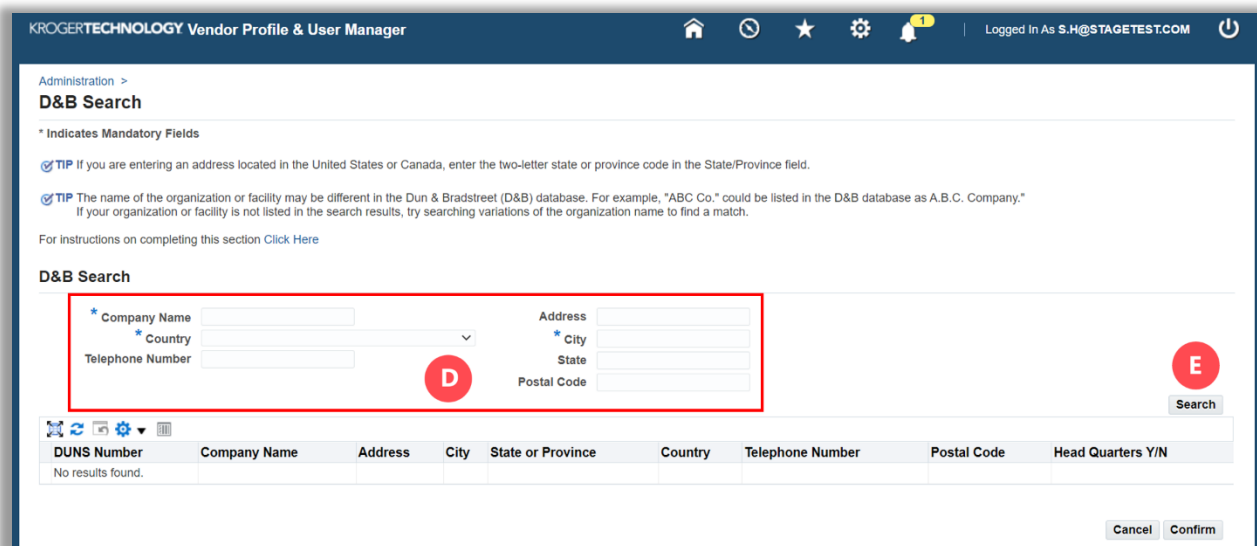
KROGERTECHNOLOGY Vendor Profile & User Manager

1

Logged In As S.H@STAGETEST.COM

Administration >

D&B Search

* Indicates Mandatory Fields

TIP If you are entering an address located in the United States or Canada, enter the two-letter state or province code in the State/Province field.

TIP The name of the organization or facility may be different in the Dun & Bradstreet (D&B) database. For example, "ABC Co." could be listed in the D&B database as A.B.C. Company." If your organization or facility is not listed in the search results, try searching variations of the organization name to find a match.

For instructions on completing this section Click Here

D&B Search

* Company Name

* Country

Telephone Number

Address

* City

State

Postal Code

D

E

Search

| DUNS Number | Company Name | Address | City | State or Province | Country | Telephone Number | Postal Code | Head Quarters Y/N |
|---|---|---|---|---|---|---|---|---|
| No results found. | | | | | | | | |

Cancel Confirm